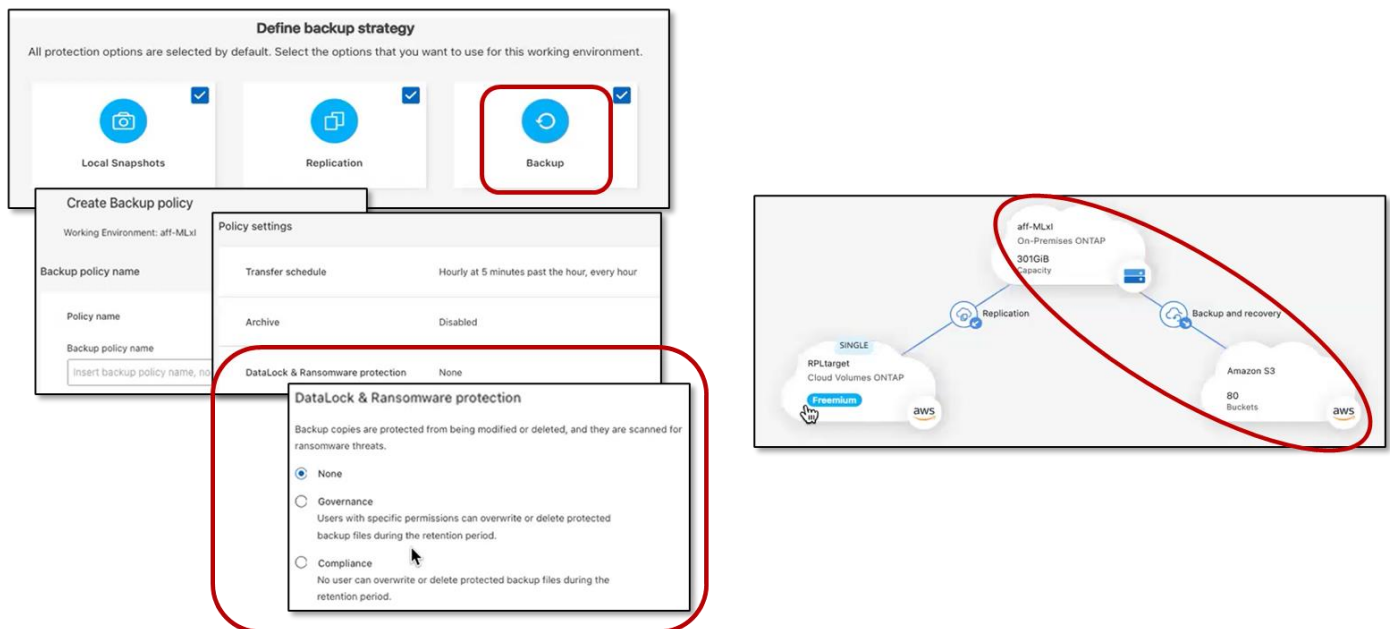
Define backup strategy

All protection options are selected by default. Select the options that you want to use for this working environment.

Local Snapshots

Replication

Backup

Create Backup policy

Working Environment: aff-MLxl

Backup policy name

Policy name

Backup policy name

Insert backup policy name, no

Policy settings

| | |
|---|---|
| Transfer schedule | Hourly at 5 minutes past the hour, every hour |
| Archive | Disabled |
| DataLock & Ransomware protection | None |

DataLock & Ransomware protection

Backup copies are protected from being modified or deleted, and they are scanned for ransomware threats.

None

Governance
Users with specific permissions can overwrite or delete protected backup files during the retention period.

Compliance
No user can overwrite or delete protected backup files during the retention period.

aff-MLxl
On-Premises ONTAP
301GiB
Capacity

Replication

Backup and recovery

SINGLE
RPLtarget
Cloud Volumes ONTAP
Freemium
aws

Amazon S3
80
Buckets
aws